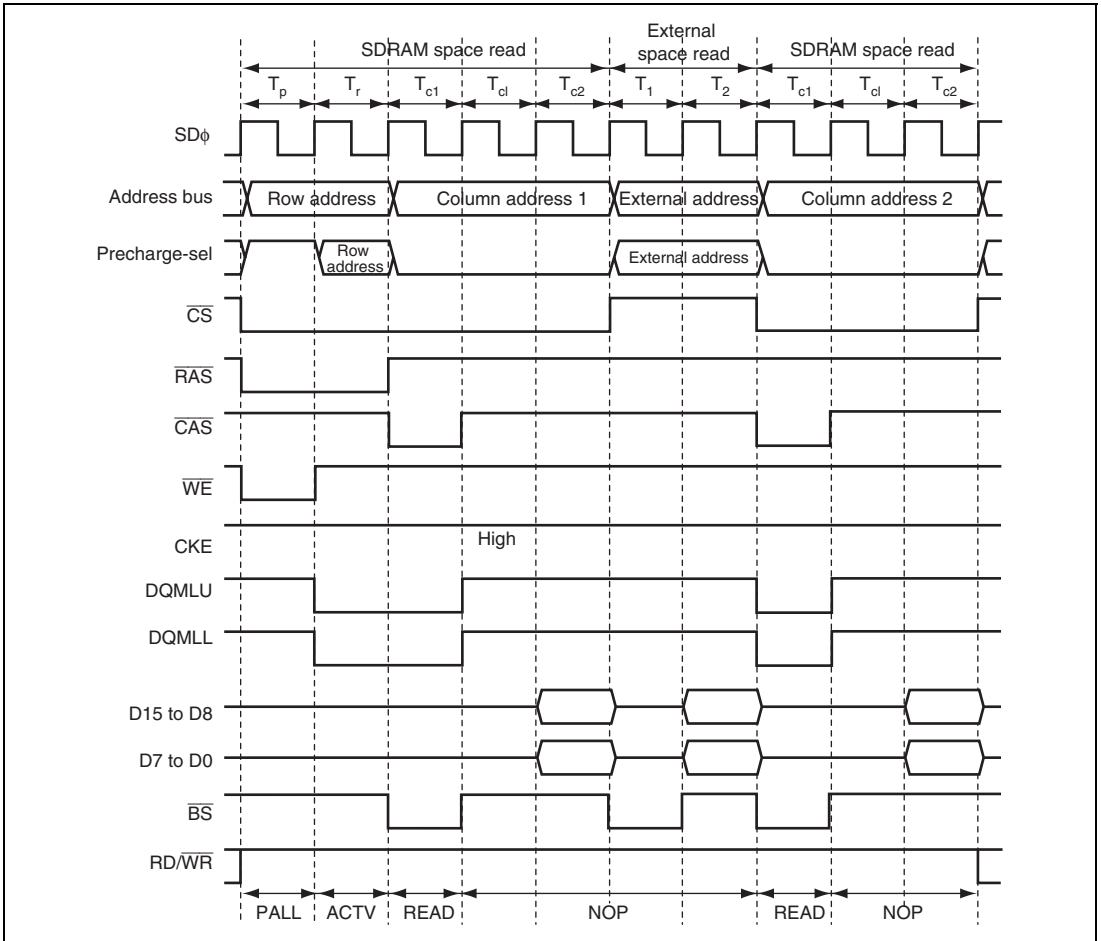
SDRAM space read

External space read

SDRAM space read

$T_p$ $T_r$ $T_{c1}$ $T_{cl}$ $T_{c2}$ $T_1$ $T_2$ $T_{c1}$ $T_{cl}$ $T_{c2}$

SDϕ

Address bus

Row address

Column address 1

External address

Column address 2

Precharge-sel

Row address

External address

$\overline{CS}$

$\overline{RAS}$

$\overline{CAS}$

$\overline{WE}$

CKE

High

DQMLU

DQMLL

D15 to D8

D7 to D0

$\overline{BS}$

RD/$\overline{WR}$

PALL

ACTV

READ

NOP

READ

NOP